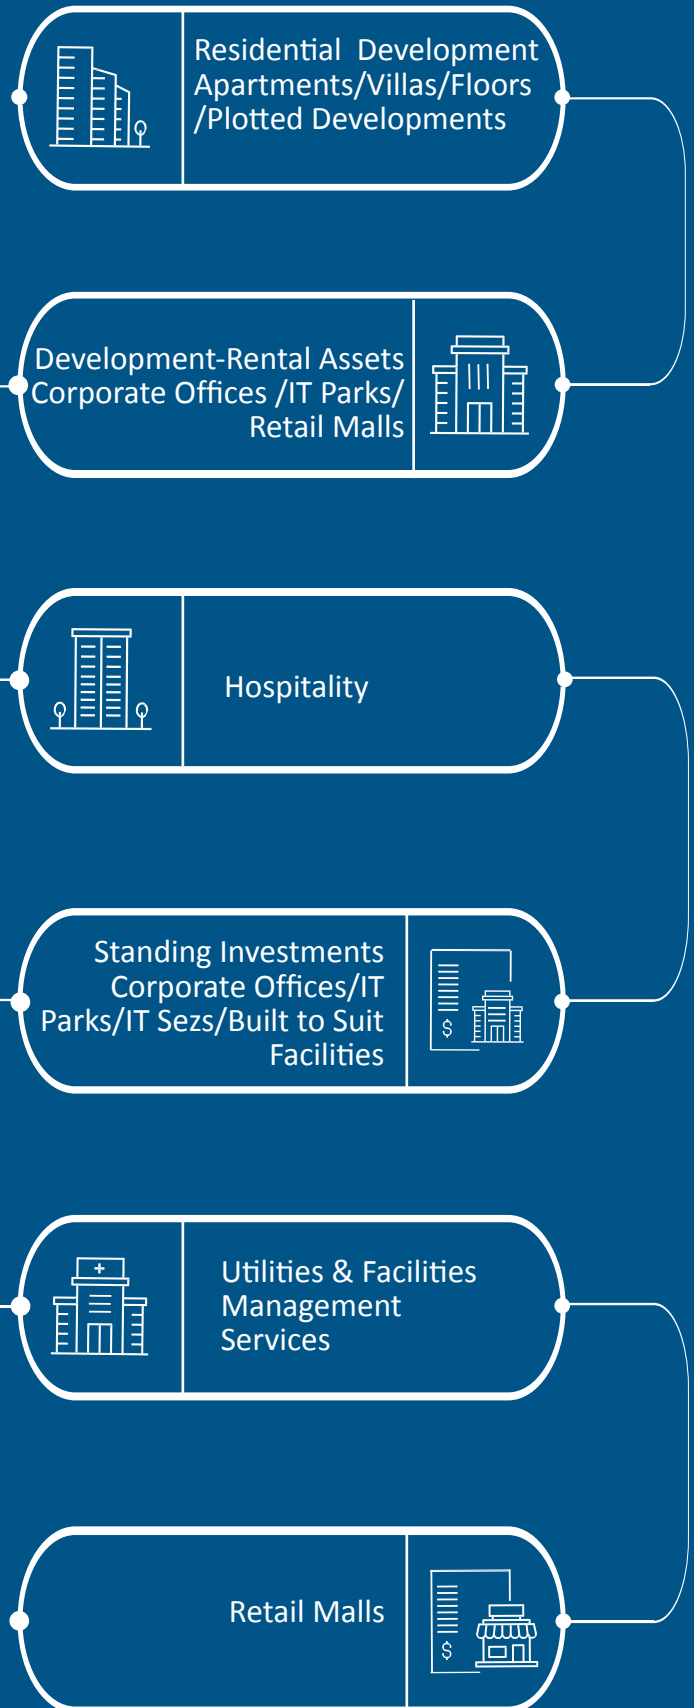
Residential Development Apartments/Villas/Floors /Plotted Developments

Development-Rental Assets Corporate Offices /IT Parks/ Retail Malls

Hospitality

Standing Investments Corporate Offices/IT Parks/IT Sezs/Built to Suit Facilities

$

Utilities & Facilities Management Services

Retail Malls

$